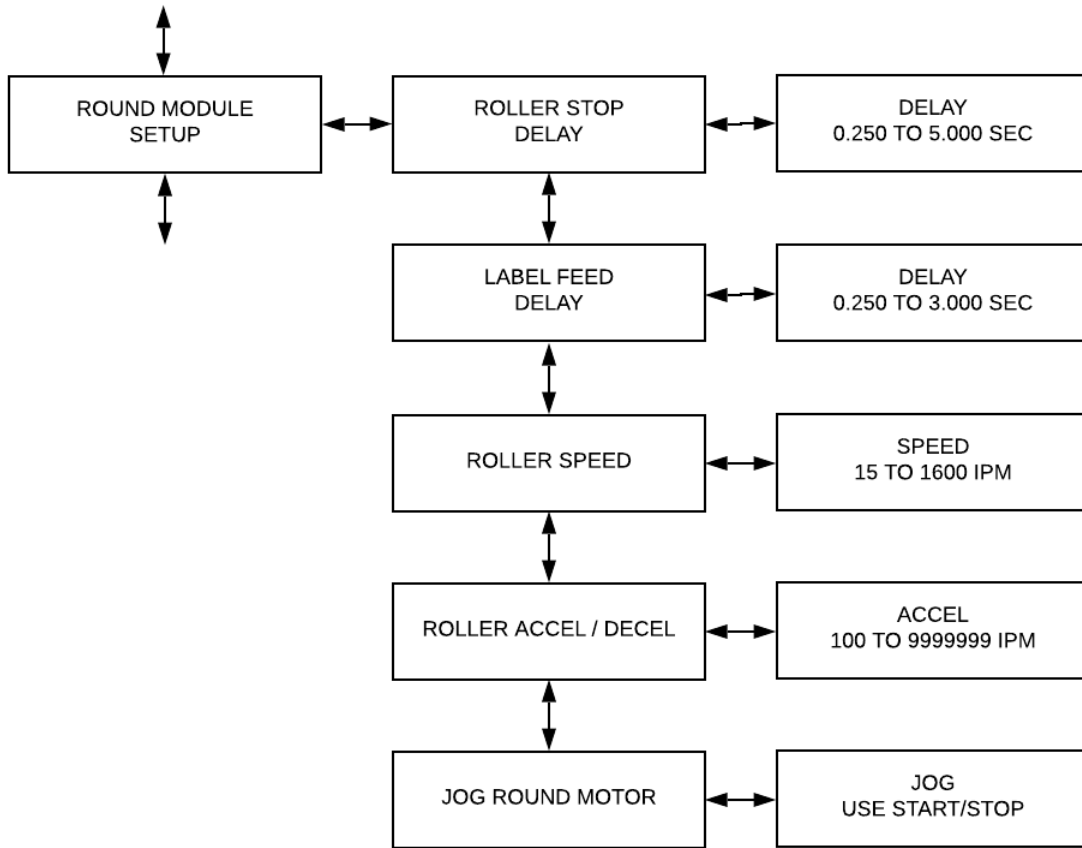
ROUND MODULE SETUP

ROLLER STOP DELAY

DELAY 0.250 TO 5.000 SEC

LABEL FEED DELAY

DELAY 0.250 TO 3.000 SEC

ROLLER SPEED

SPEED 15 TO 1600 IPM

ROLLER ACCEL / DECEL

ACCEL 100 TO 9999999 IPM

JOG ROUND MOTOR

JOG USE START/STOP